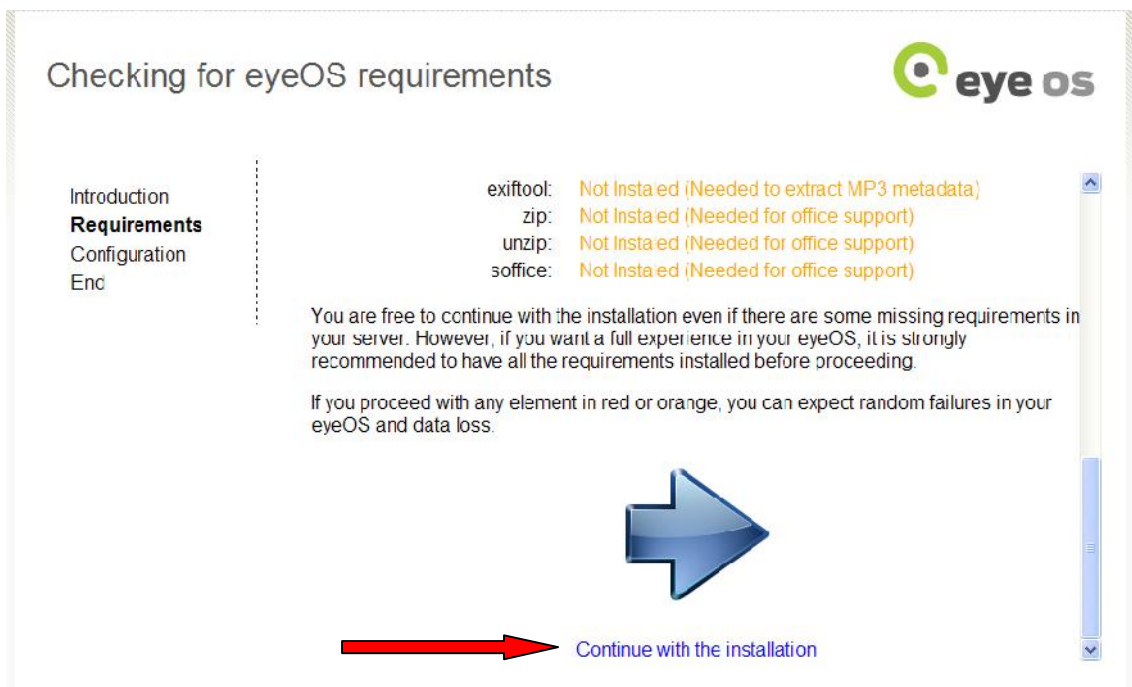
Checking for eyeOS requirements

eye os

Introduction
**Requirements**
Configuration
End

| | |
|---|---|
| exiftool: | Not Installed (Needed to extract MP3 metadata) |
| zip: | Not Installed (Needed for office support) |
| unzip: | Not Installed (Needed for office support) |
| soffice: | Not Installed (Needed for office support) |

You are free to continue with the installation even if there are some missing requirements in your server. However, if you want a full experience in your eyeOS, it is strongly recommended to have all the requirements installed before proceeding.

If you proceed with any element in red or orange, you can expect random failures in your eyeOS and data loss.

Continue with the installation